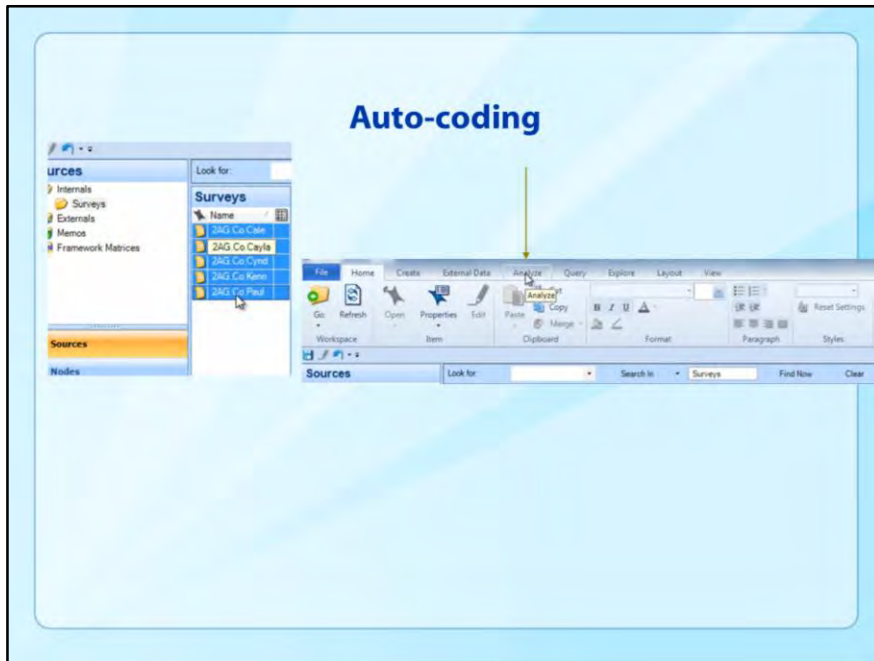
Auto-coding

urces
Internals
Surveys
Externals
Memos
Framework Matrices

Sources
Nodes

Look for:
Surveys
Name
2AG Co Cale
2AG Co Cayla
2AG Co Cynd
2AG Co Kenn
2AG Co Paul

File
Home
Create
External Data
Analyze
Query
Explore
Layout
View
Go
Refresh
Open
Properties
Edit
Paste
Analyze
Copy
Merge
Workspace
Item
Clipboard
Format
Paragraph
Reset Settings
Styles
Sources
Look for:
Search In
Surveys
Find Now
Clear